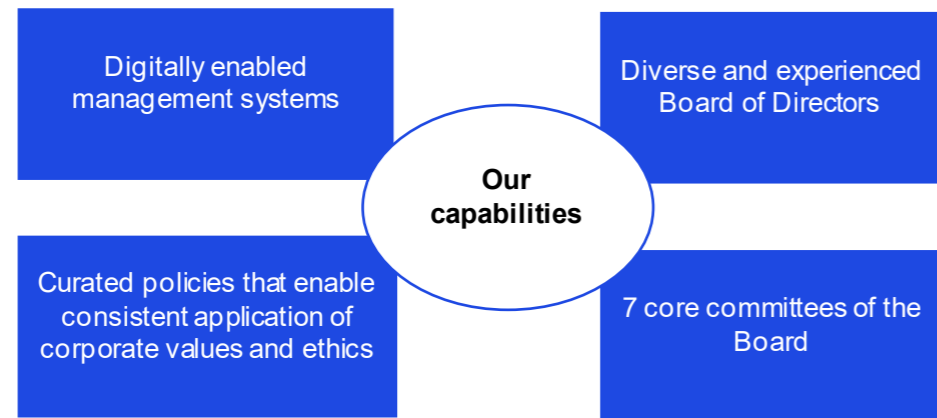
Digitally enabled management systems

Diverse and experienced Board of Directors

Our capabilities

Curated policies that enable consistent application of corporate values and ethics

7 core committees of the Board